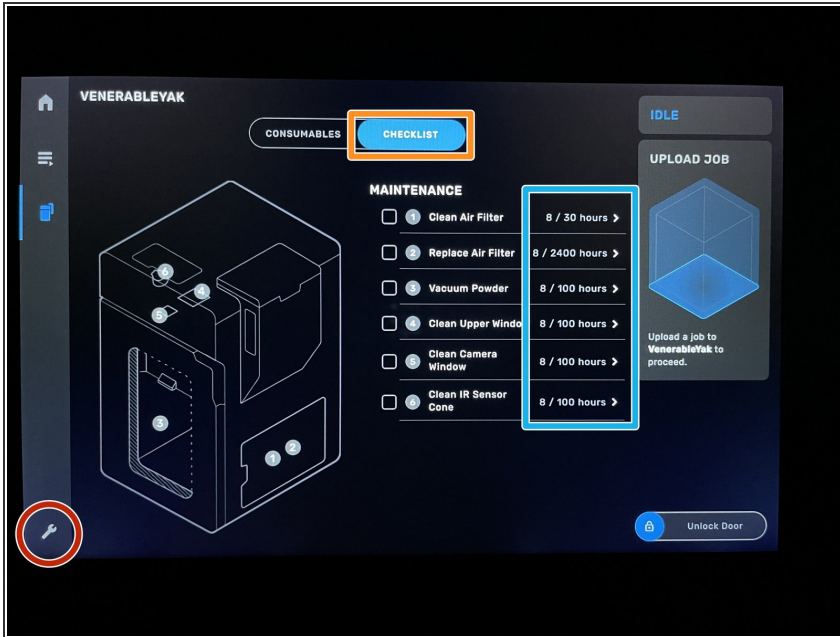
VENERABLEYAK

CONSUMABLES

CHECKLIST

IDLE

UPLOAD JOB

MAINTENANCE

1 Clean Air Filter 8 / 30 hours

2 Replace Air Filter 8 / 2400 hours

3 Vacuum Powder 8 / 100 hours

4 Clean Upper Windo 8 / 100 hours

5 Clean Camera Window 8 / 100 hours

6 Clean IR Sensor Cone 8 / 100 hours

Upload a job to VenerableYak to proceed.

6 4 5 3 1 2

Unlock Door